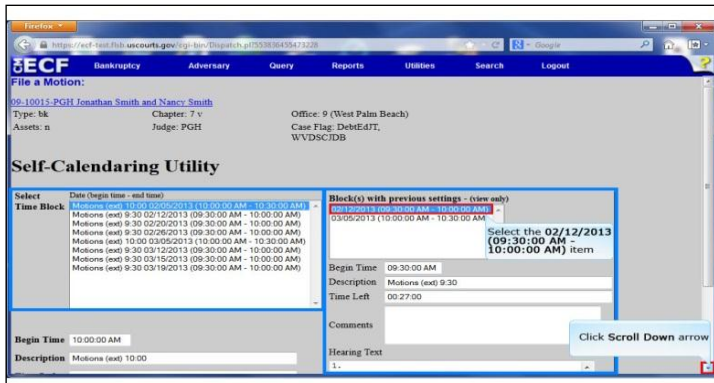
Firefox

https://ecf-test.flsb.uscourts.gov/cgi-bin/Dispatch.pl?553836455473228

Google

ECF Bankruptcy Adversary Query Reports Utilities Search Logout

File a Motion:

09-10015-PGH Jonathan Smith and Nancy Smith

Type: bk Chapter: 7 v Office: 9 (West Palm Beach)

Assets: n Judge: PGH Case Flag: DebtEdJT, WVDSCJDB

Self-Calendaring Utility

Select Time Block

Date (begin time - end time)

Motions (ext) 10:00 02/05/2013 (10:00:00 AM - 10:30:00 AM)
Motions (ext) 9:30 02/12/2013 (09:30:00 AM - 10:00:00 AM)
Motions (ext) 9:30 02/20/2013 (09:30:00 AM - 10:00:00 AM)
Motions (ext) 9:30 02/26/2013 (09:30:00 AM - 10:00:00 AM)
Motions (ext) 10:00 03/05/2013 (10:00:00 AM - 10:30:00 AM)
Motions (ext) 9:30 03/12/2013 (09:30:00 AM - 10:00:00 AM)
Motions (ext) 9:30 03/15/2013 (09:30:00 AM - 10:00:00 AM)
Motions (ext) 9:30 03/19/2013 (09:30:00 AM - 10:00:00 AM)

Block(s) with previous settings - (view only)

02/12/2013 (09:30:00 AM - 10:00:00 AM)
03/05/2013 (10:00:00 AM - 10:30:00 AM)

Select the 02/12/2013 (09:30:00 AM - 10:00:00 AM) item

Begin Time 09:30:00 AM

Description Motions (ext) 9:30

Time Left 00:27:00

Comments

Hearing Text

1.

Begin Time 10:00:00 AM

Description Motions (ext) 10:00

Click Scroll Down arrow